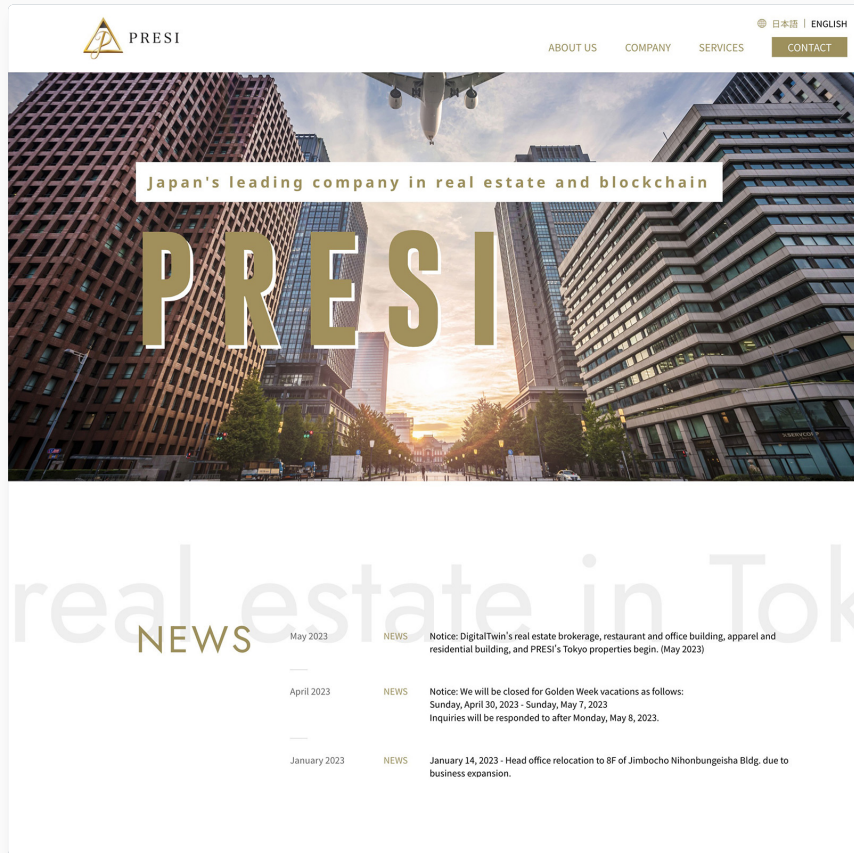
PRESI

日本語 | ENGLISH

ABOUT US COMPANY SERVICES CONTACT

Japan's leading company in real estate and blockchain

PRESI

real estate in Tok

NEWS

May 2023 NEWS Notice: DigitalTwin's real estate brokerage, restaurant and office building, apparel and residential building, and PRESI's Tokyo properties begin. (May 2023)

April 2023 NEWS Notice: We will be closed for Golden Week vacations as follows:
Sunday, April 30, 2023 - Sunday, May 7, 2023
Inquiries will be responded to after Monday, May 8, 2023.

January 2023 NEWS January 14, 2023 - Head office relocation to 8F of Jimbocho Nihonbungeisha Bldg. due to business expansion.